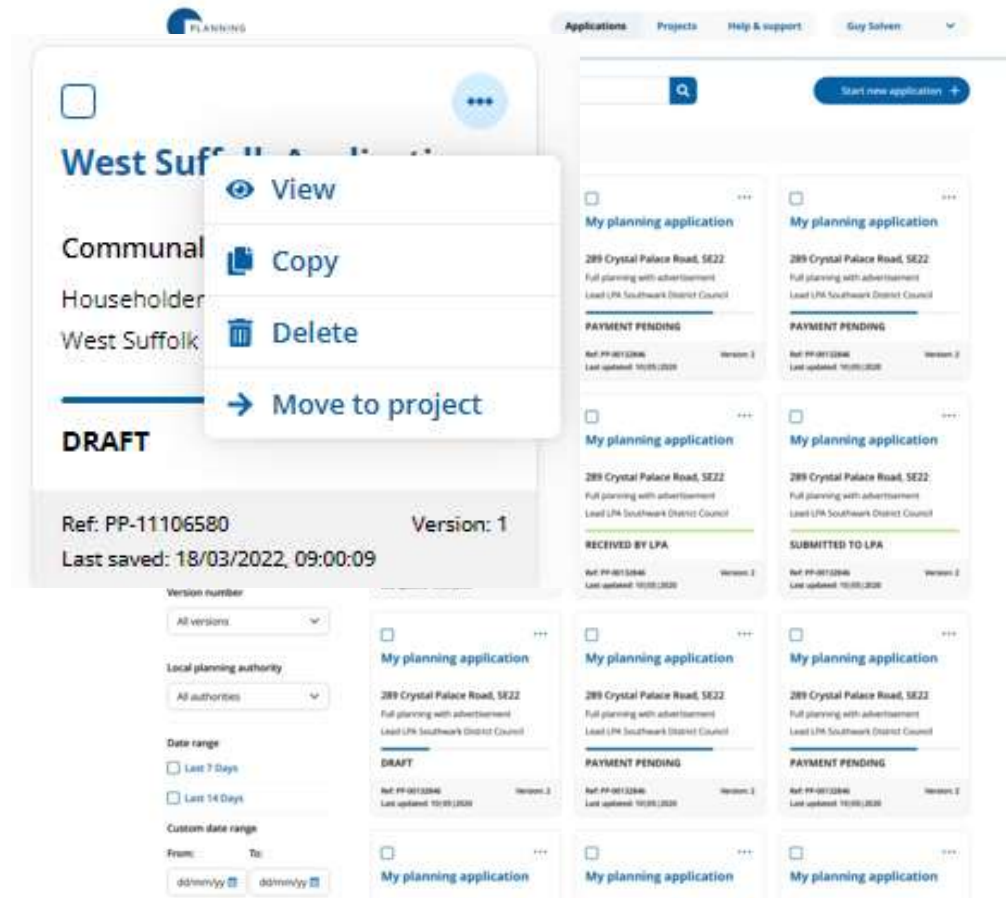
PLANNING

Applications Projects Help & support Guy Solven

Start new application +

West Suf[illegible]

View
Copy
Delete
Move to project

Communal
Householder
West Suffolk

DRAFT

Ref: PP-11106580 Version: 1
Last saved: 18/03/2022, 09:00:09

My planning application
289 Crystal Palace Road, SE22
Full planning with advertisement
Lead LPA Southwark District Council
PAYMENT PENDING
Ref: PP-00132846 Version: 2
Last updated: 10/05/2020

My planning application
289 Crystal Palace Road, SE22
Full planning with advertisement
Lead LPA Southwark District Council
PAYMENT PENDING
Ref: PP-00132846 Version: 2
Last updated: 10/05/2020

My planning application
289 Crystal Palace Road, SE22
Full planning with advertisement
Lead LPA Southwark District Council
RECEIVED BY LPA
Ref: PP-00132846 Version: 2
Last updated: 10/05/2020

My planning application
289 Crystal Palace Road, SE22
Full planning with advertisement
Lead LPA Southwark District Council
SUBMITTED TO LPA
Ref: PP-00132846 Version: 2
Last updated: 10/05/2020

Version number
All versions

Local planning authority
All authorities

Date range
Last 7 Days
Last 14 Days
Custom date range
From: To:
dd/mm/yy dd/mm/yy

My planning application
289 Crystal Palace Road, SE22
Full planning with advertisement
Lead LPA Southwark District Council
DRAFT
Ref: PP-00132846 Version: 2
Last updated: 10/05/2020

My planning application
289 Crystal Palace Road, SE22
Full planning with advertisement
Lead LPA Southwark District Council
PAYMENT PENDING
Ref: PP-00132846 Version: 2
Last updated: 10/05/2020

My planning application
289 Crystal Palace Road, SE22
Full planning with advertisement
Lead LPA Southwark District Council
PAYMENT PENDING
Ref: PP-00132846 Version: 2
Last updated: 10/05/2020

My planning application

My planning application

My planning application